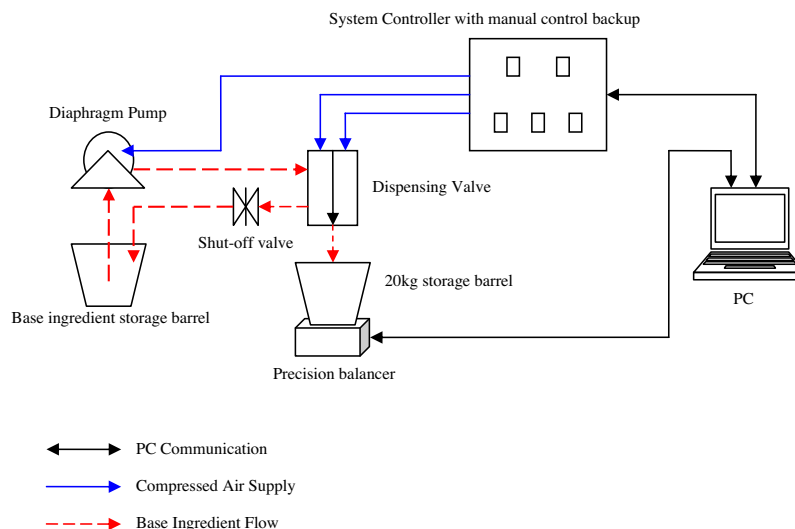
System Controller with manual control backup

Diaphragm Pump

Dispensing Valve

Shut-off valve

20kg storage barrel

Base ingredient storage barrel

PC

Precision balancer

PC Communication

Compressed Air Supply

Base Ingredient Flow